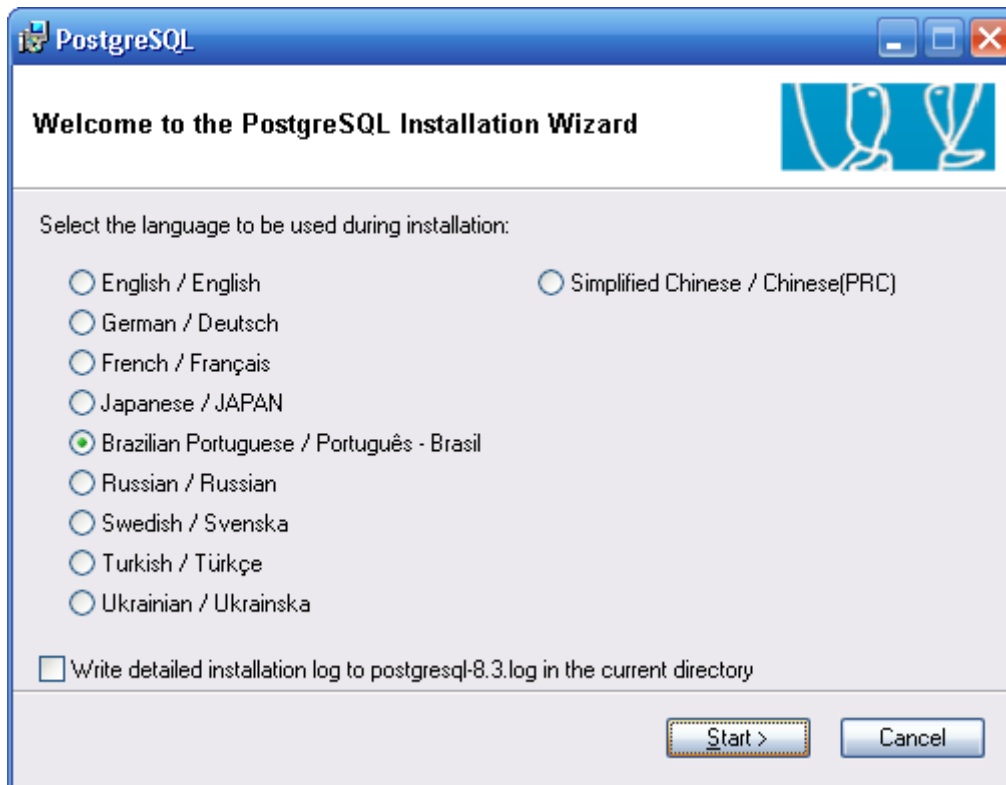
PostgreSQL

Welcome to the PostgreSQL Installation Wizard

Select the language to be used during installation:

English / English
German / Deutsch
French / Français
Japanese / JAPAN
Brazilian Portuguese / Português - Brasil
Russian / Russian
Swedish / Svenska
Turkish / Türkçe
Ukrainian / Ukrainska

Simplified Chinese / Chinese(PRC)

Write detailed installation log to postgresql-8.3.log in the current directory

Start >
Cancel